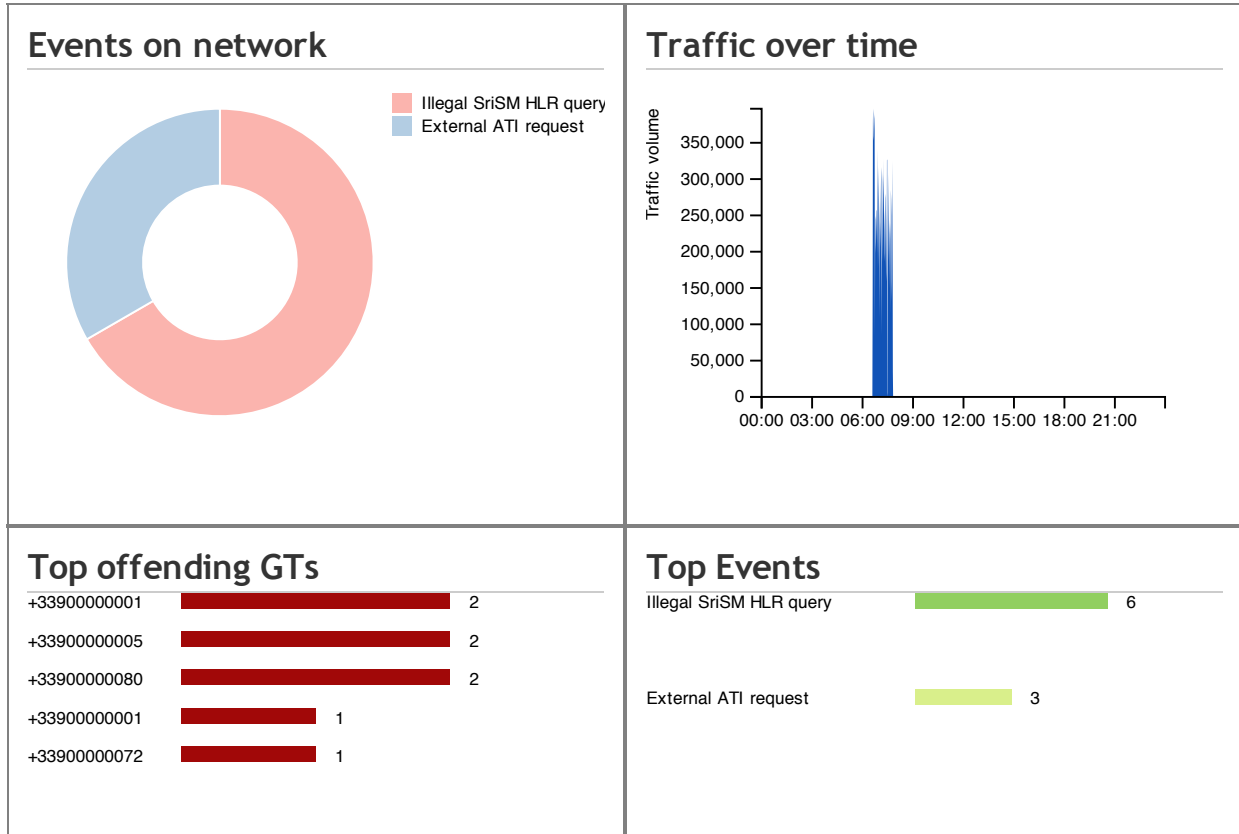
Events on network

Illegal SriSM HLR query
External ATI request

Traffic over time

Traffic volume

350,000
300,000
250,000
200,000
150,000
100,000
50,000
0

00:00 03:00 06:00 09:00 12:00 15:00 18:00 21:00

Top offending GTs

+33900000001 2
+33900000005 2
+33900000080 2
+33900000001 1
+33900000072 1

Top Events

Illegal SriSM HLR query 6

External ATI request 3